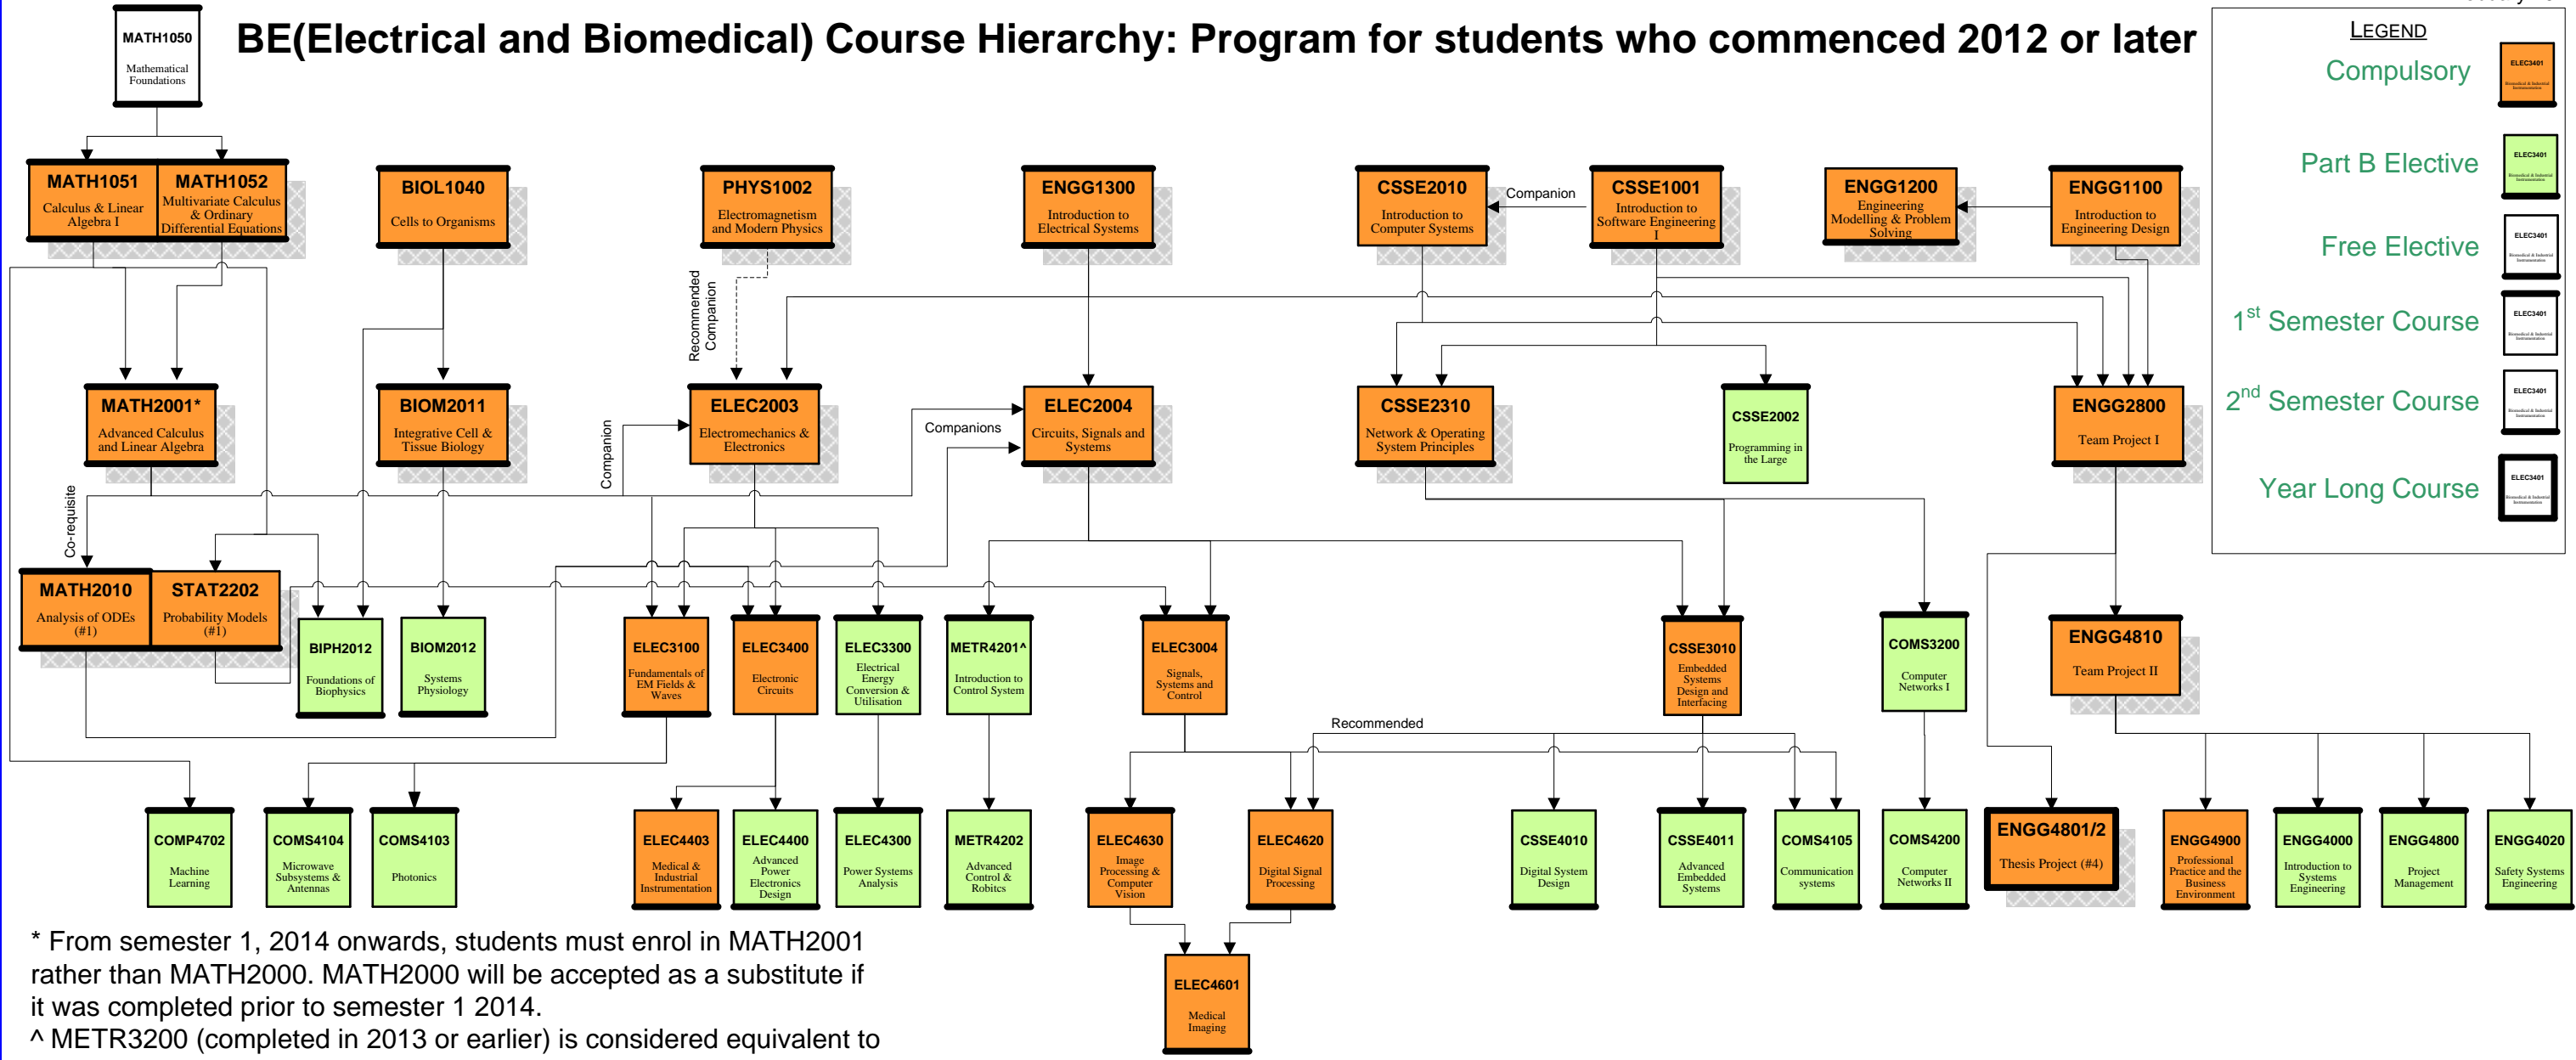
MATH1050
Mathematical Foundations

BE(Electrical and Biomedical) Course Hierarchy: Program for students who commenced 2012 or later

LEGEND
Compulsory
Part B Elective
Free Elective
1st Semester Course
2nd Semester Course
Year Long Course

MATH1051
Calculus & Linear Algebra I

MATH1052
Multivariate Calculus & Ordinary Differential Equations

BIOL1040
Cells to Organisms

PHYS1002
Electromagnetism and Modern Physics

ENGG1300
Introduction to Electrical Systems

CSSE2010
Introduction to Computer Systems

Companion

CSSE1001
Introduction to Software Engineering I

ENGG1200
Engineering Modelling & Problem Solving

ENGG1100
Introduction to Engineering Design

Recommended Companion

MATH2001*
Advanced Calculus and Linear Algebra

BIOM2011
Integrative Cell & Tissue Biology

Companion

ELEC2003
Electromechanics & Electronics

Companions

ELEC2004
Circuits, Signals and Systems

CSSE2310
Network & Operating System Principles

CSSE2002
Programming in the Large

ENGG2800
Team Project I

Co-requisite

MATH2010
Analysis of ODEs (#1)

STAT2202
Probability Models (#1)

BIPH2012
Foundations of Biophysics

BIOM2012
Systems Physiology

ELEC3100
Fundamentals of EM Fields & Waves

ELEC3400
Electronic Circuits

ELEC3300
Electrical Energy Conversion & Utilisation

METR4201^
Introduction to Control System

ELEC3004
Signals, Systems and Control

CSSE3010
Embedded Systems Design and Interfacing

COMS3200
Computer Networks I

ENGG4810
Team Project II

Recommended

COMP4702
Machine Learning

COMS4104
Microwave Subsystems & Antennas

COMS4103
Photonics

ELEC4403
Medical & Industrial Instrumentation

ELEC4400
Advanced Power Electronics Design

ELEC4300
Power Systems Analysis

METR4202
Advanced Control & Robotics

ELEC4630
Image Processing & Computer Vision

ELEC4620
Digital Signal Processing

CSSE4010
Digital System Design

CSSE4011
Advanced Embedded Systems

COMS4105
Communication systems

COMS4200
Computer Networks II

ENGG4801/2
Thesis Project (#4)

ENGG4900
Professional Practice and the Business Environment

ENGG4000
Introduction to Systems Engineering

ENGG4800
Project Management

ENGG4020
Safety Systems Engineering

ELEC4601
Medical Imaging

* From semester 1, 2014 onwards, students must enrol in MATH2001 rather than MATH2000. MATH2000 will be accepted as a substitute if it was completed prior to semester 1 2014.
^ METR3200 (completed in 2013 or earlier) is considered equivalent to